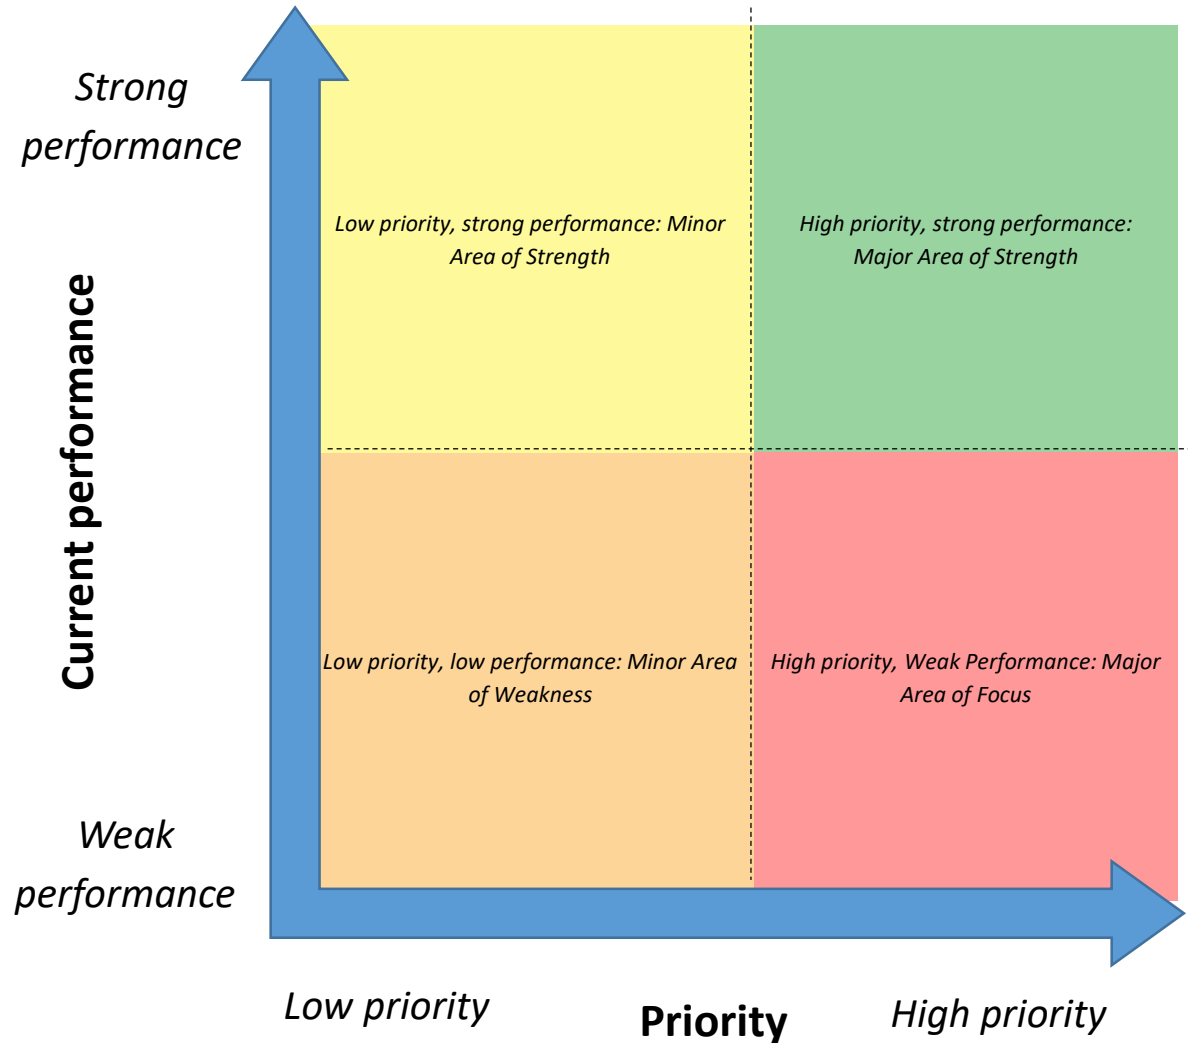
Strong performance

Current performance

Low priority, strong performance: Minor Area of Strength

High priority, strong performance: Major Area of Strength

Low priority, low performance: Minor Area of Weakness

High priority, Weak Performance: Major Area of Focus

Weak performance

Low priority

Priority

High priority